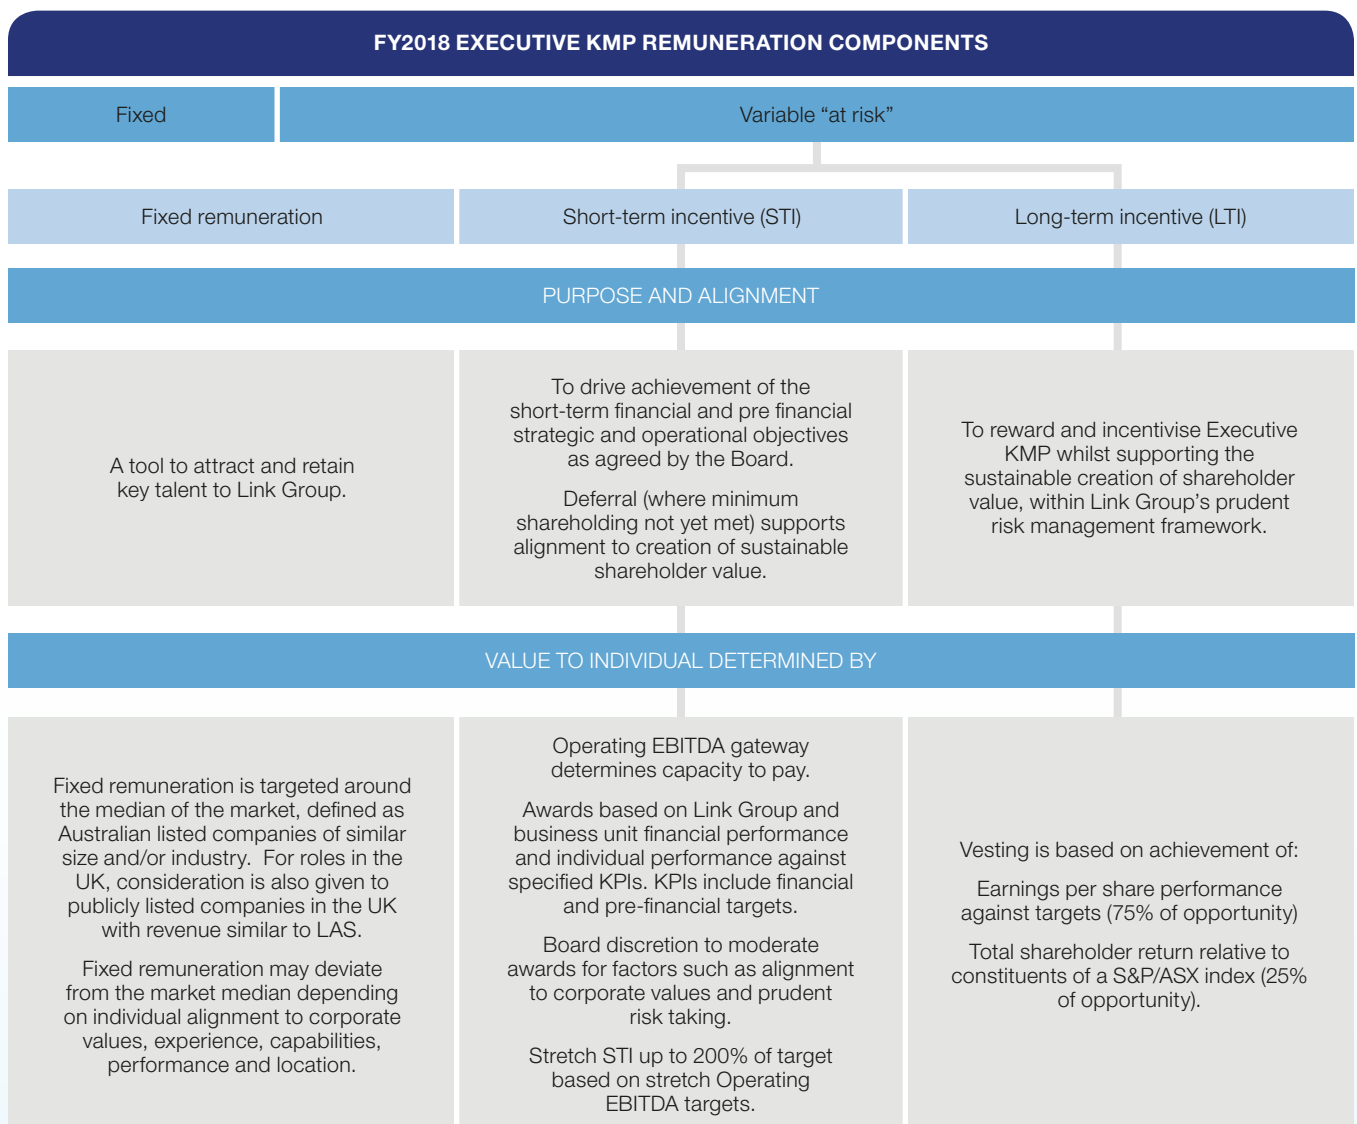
FY2018 EXECUTIVE KMP REMUNERATION COMPONENTS

Fixed

Variable “at risk”

| Fixed remuneration | Short-term incentive (STI) | Long-term incentive (LTI) |
|---|---|---|

PURPOSE AND ALIGNMENT

| A tool to attract and retain key talent to Link Group. | To drive achievement of the short-term financial and pre financial strategic and operational objectives as agreed by the Board. Deferral (where minimum shareholding not yet met) supports alignment to creation of sustainable shareholder value. | To reward and incentivise Executive KMP whilst supporting the sustainable creation of shareholder value, within Link Group’s prudent risk management framework. |
|---|---|---|

VALUE TO INDIVIDUAL DETERMINED BY

| Fixed remuneration is targeted around the median of the market, defined as Australian listed companies of similar size and/or industry. For roles in the UK, consideration is also given to publicly listed companies in the UK with revenue similar to LAS. Fixed remuneration may deviate from the market median depending on individual alignment to corporate values, experience, capabilities, performance and location. | Operating EBITDA gateway determines capacity to pay. Awards based on Link Group and business unit financial performance and individual performance against specified KPIs. KPIs include financial and pre-financial targets. Board discretion to moderate awards for factors such as alignment to corporate values and prudent risk taking. Stretch STI up to 200% of target based on stretch Operating EBITDA targets. | Vesting is based on achievement of: Earnings per share performance against targets (75% of opportunity) Total shareholder return relative to constituents of a S&P/ASX index (25% of opportunity). |
|---|---|---|